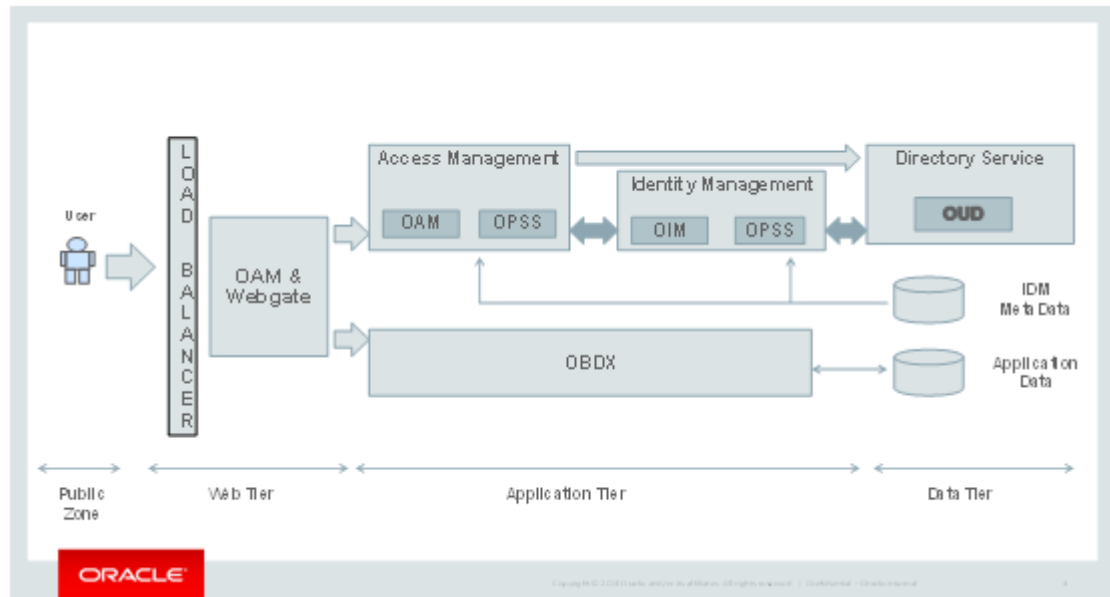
User

LOAD BALANCER

OAM & Webgate

Access Management

OAM

OPSS

Identity Management

OIM

OPSS

Directory Service

OUD

IDM Meta Data

OBDX

Application Data

Public Zone

Web Tier

Application Tier

Data Tier

ORACLE

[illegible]